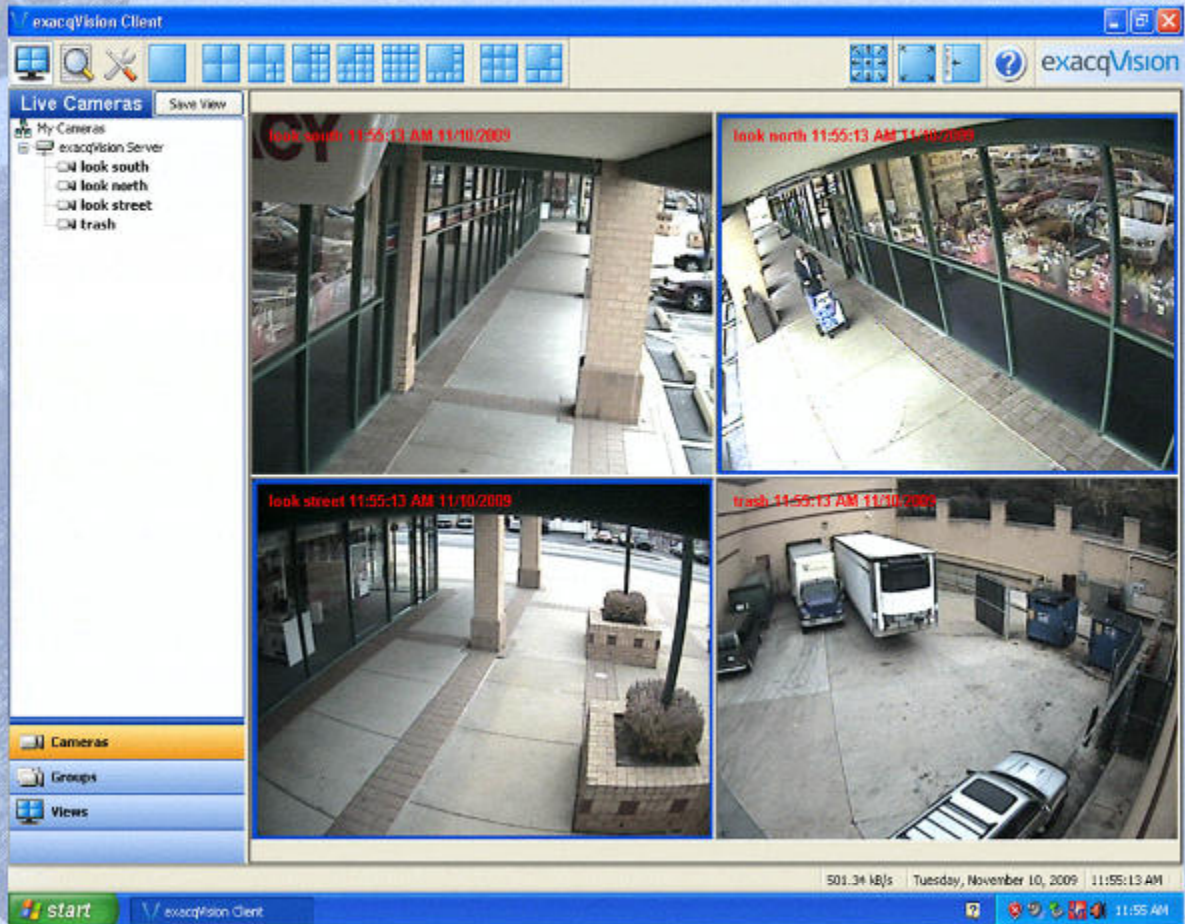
exacqVision Client

exacqVision

Live Cameras

Save View

My Cameras
exacqVision Server
look south
look north
look street
trash

look south 11:55:13 AM 11/10/2009

look north 11:55:13 AM 11/10/2009

look street 11:55:13 AM 11/10/2009

trash 11:55:13 AM 11/10/2009

Cameras

Groups

Views

501.34 kB/s | Tuesday, November 10, 2009 | 11:55:13 AM

start

exacqVision Client

11:55 AM